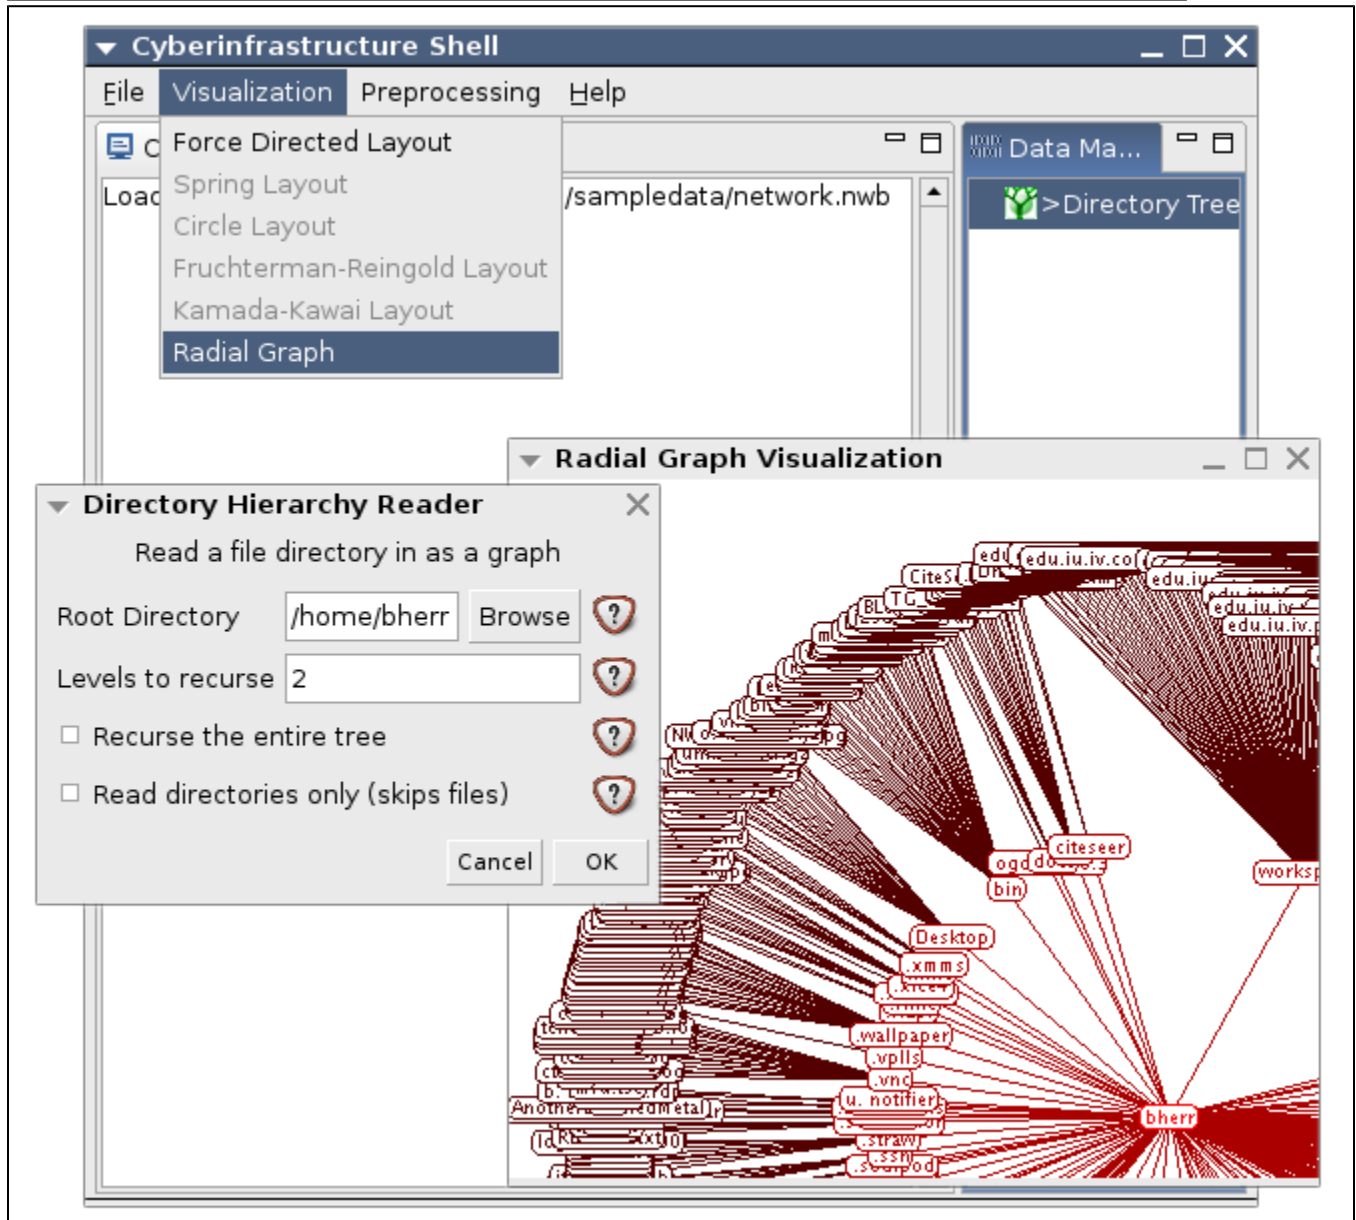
Cyberinfrastructure Shell

File Visualization Preprocessing Help

Force Directed Layout
Spring Layout
Circle Layout
Fruchterman-Reingold Layout
Kamada-Kawai Layout
Radial Graph

C

Load

/sampledata/network.nwb

Data Ma...

>Directory Tree

Radial Graph Visualization

Directory Hierarchy Reader

Read a file directory in as a graph

Root Directory /home/bherr Browse

Levels to recurse 2

Recurse the entire tree

Read directories only (skips files)

Cancel OK

edu edu.iu.iv.co edu.iu edu.iu.iv edu.iu.iv CiteS TG BL citeseer ogd bin works Desktop .xmms .wallpaper .vplls .vnc u. notifier bherr .straw .ssh Another